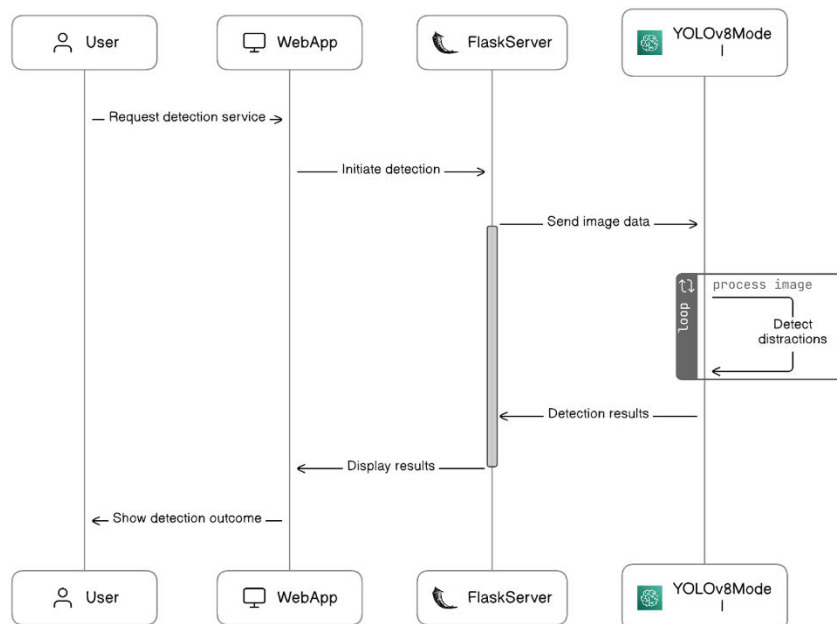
User

WebApp

FlaskServer

YOLOv8Model

Request detection service

Initiate detection

Send image data

loop

process image

Detect distractions

Detection results

Display results

Show detection outcome

User

WebApp

FlaskServer

YOLOv8Model